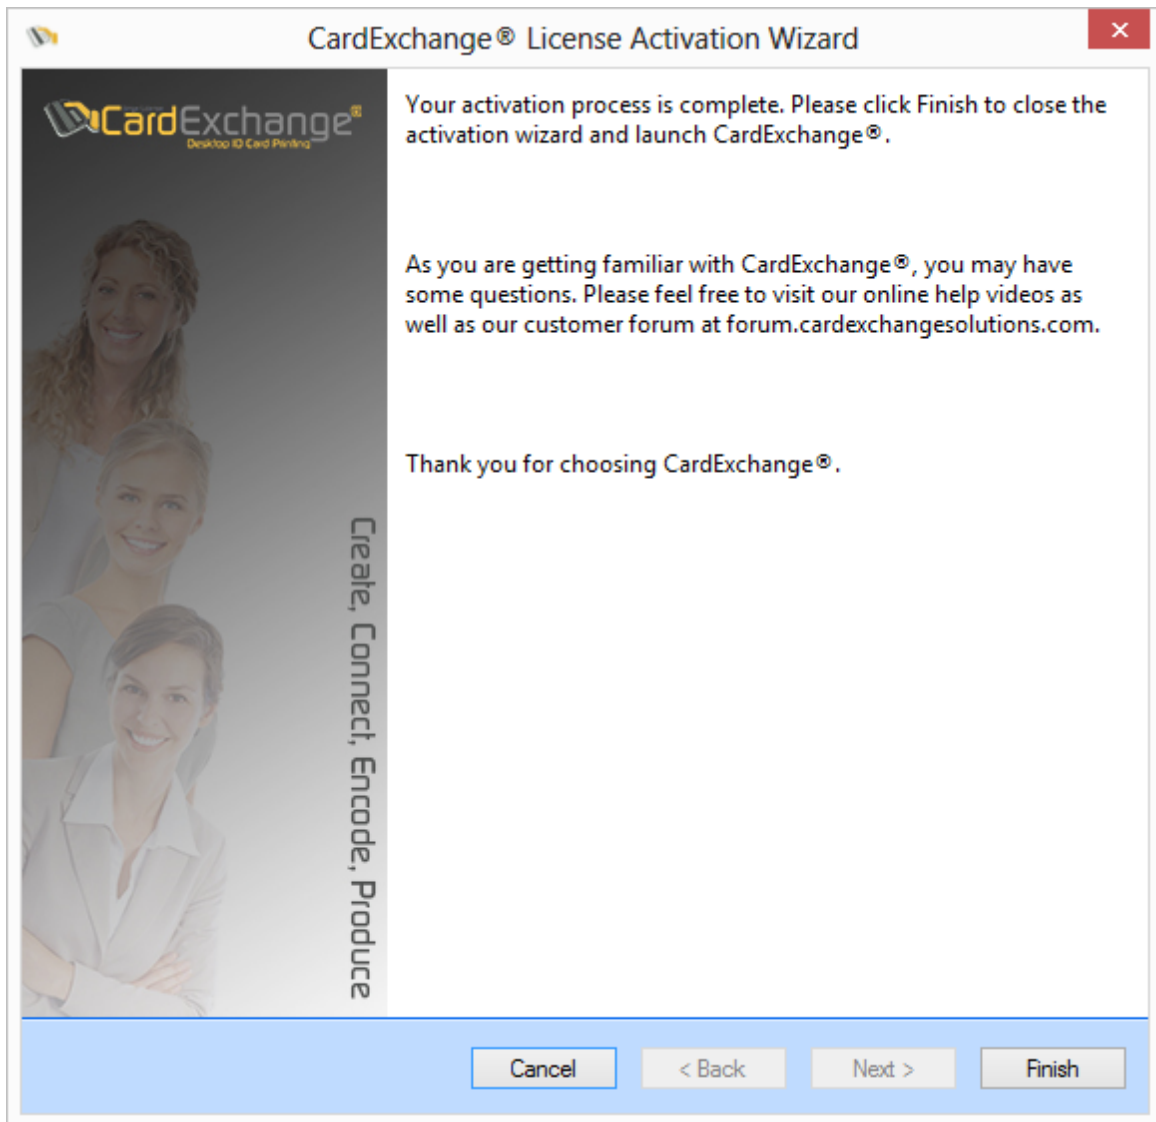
CardExchange® License Activation Wizard

✕

CardExchange®
Desktop ID Card Printing

Create, Connect, Encode, Produce

Your activation process is complete. Please click Finish to close the activation wizard and launch CardExchange®.

As you are getting familiar with CardExchange®, you may have some questions. Please feel free to visit our online help videos as well as our customer forum at forum.cardexchangesolutions.com.

Thank you for choosing CardExchange®.

Cancel

< Back

Next >

Finish